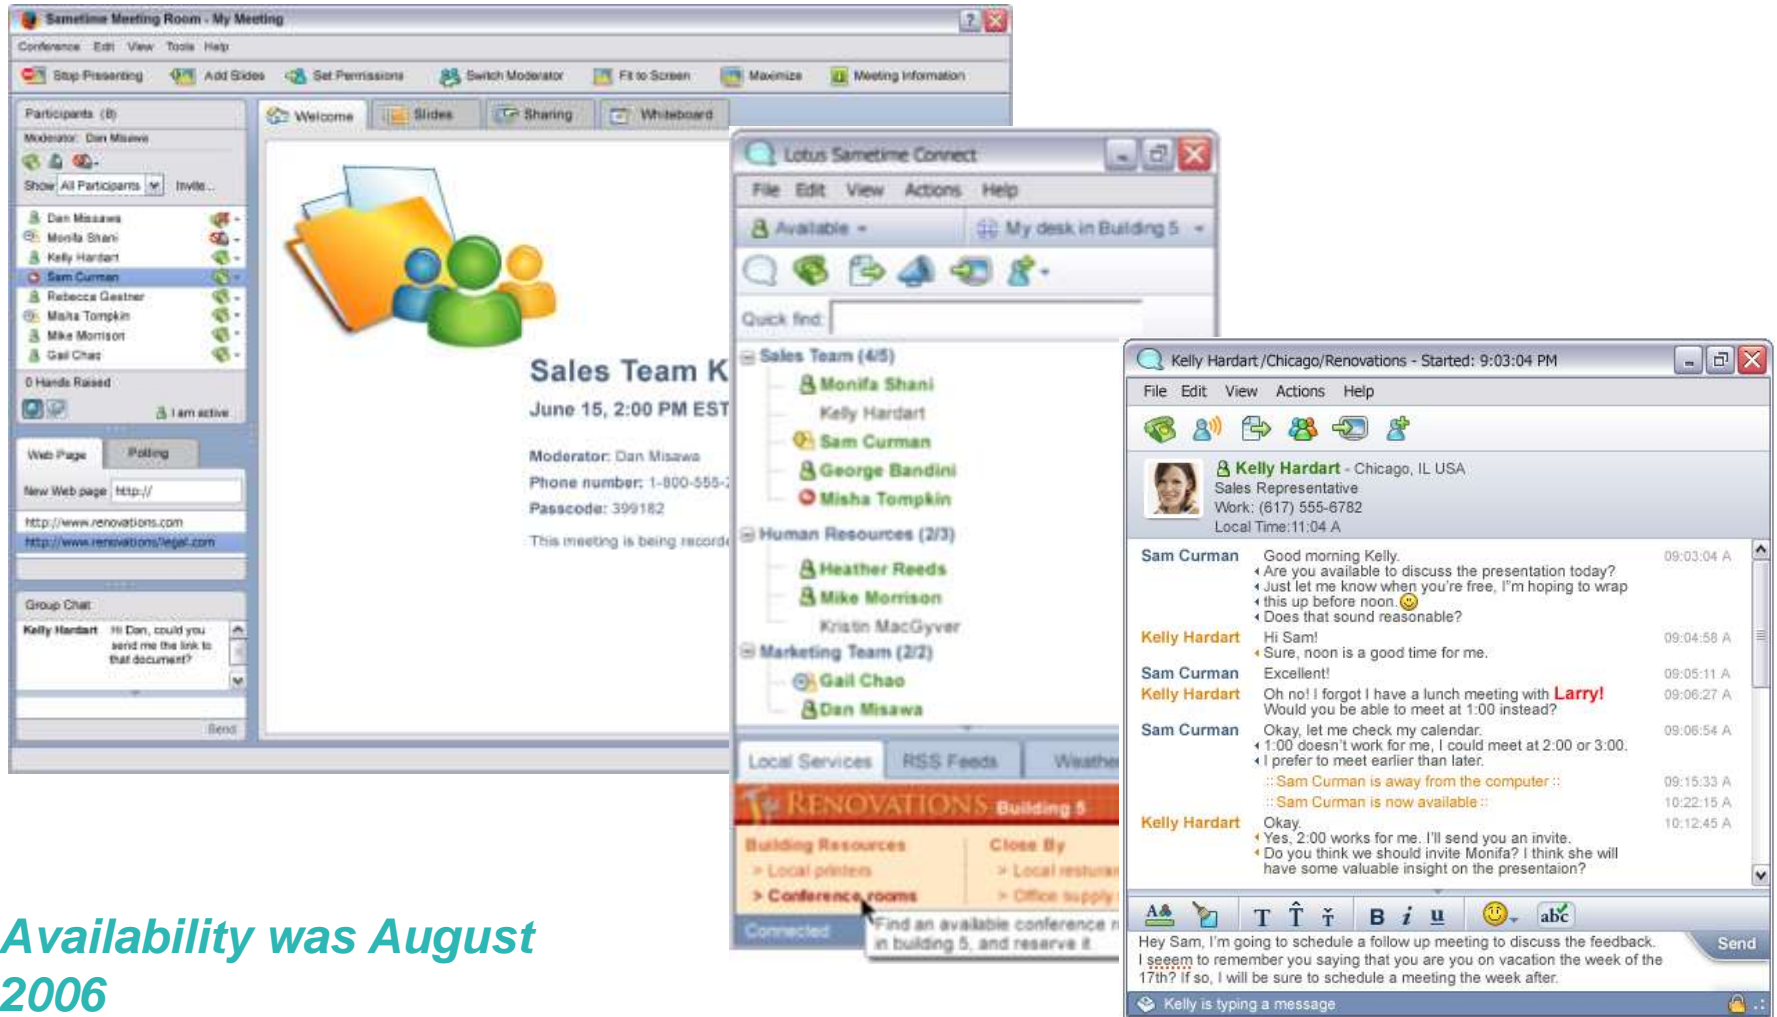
Sametime Meeting Room - My Meeting

Conference Edit View Tools Help

Stop Presenting Add Slides Set Permissions Switch Moderator Fit to Screen Maximize Meeting Information

Participants (8)
Moderator: Dan Misawa
Show All Participants Invite...

Dan Misawa
Monifa Shani
Kelly Hardart
Sam Curman
Rebecca Gestner
Misha Tompkin
Mike Morrison
Gail Chao

0 Hands Raised
I am active

Web Page Polling
New Web page http://
http://www.renovations.com
http://www.renovations/legal.com

Group Chat
Kelly Hardart Hi Dan, could you send me the link to that document?
Send

Welcome Slides Sharing Whiteboard

Sales Team K
June 15, 2:00 PM EST
Moderator: Dan Misawa
Phone number: 1-800-555-
Passcode: 399182
This meeting is being recorde

Lotus Sametime Connect
File Edit View Actions Help
Available
My desk in Building 5
Quick find:
Sales Team (4/5)
Monifa Shani
Kelly Hardart
Sam Curman
George Bandini
Misha Tompkin
Human Resources (2/3)
Heather Reeds
Mike Morrison
Kristin MacGyver
Marketing Team (2/2)
Gail Chao
Dan Misawa
Local Services RSS Feeds Weathe
RENOVATIONS Building 5
Building Resources
> Local printers
> Conference rooms
Close By
> Local restuan
> Office supply
Find an available conference r in building 5, and reserve it
Connected

Kelly Hardart /Chicago/Renovations - Started: 9:03:04 PM
File Edit View Actions Help
Kelly Hardart - Chicago, IL USA
Sales Representative
Work: (617) 555-6782
Local Time:11:04 A

Sam Curman Good morning Kelly.
Are you available to discuss the presentation today?
Just let me know when you're free, I"m hoping to wrap this up before noon.
Does that sound reasonable? 09:03:04 A
Kelly Hardart Hi Sam!
Sure, noon is a good time for me. 09:04:58 A
Sam Curman Excellent! 09:05:11 A
Kelly Hardart Oh no! I forgot I have a lunch meeting with Larry!
Would you be able to meet at 1:00 instead? 09:06:27 A
Sam Curman Okay, let me check my calendar.
1:00 doesn't work for me, I could meet at 2:00 or 3:00.
I prefer to meet earlier than later. 09:06:54 A
:: Sam Curman is away from the computer :: 09:15:33 A
:: Sam Curman is now available :: 10:22:15 A
Kelly Hardart Okay.
Yes, 2:00 works for me. I'll send you an invite.
Do you think we should invite Monifa? I think she will have some valuable insight on the presentation? 10:12:45 A

Hey Sam, I'm going to schedule a follow up meeting to discuss the feedback. I seeem to remember you saying that you are you on vacation the week of the 17th? If so, I will be sure to schedule a meeting the week after.
Send
Kelly is typing a message

Availability was August 2006